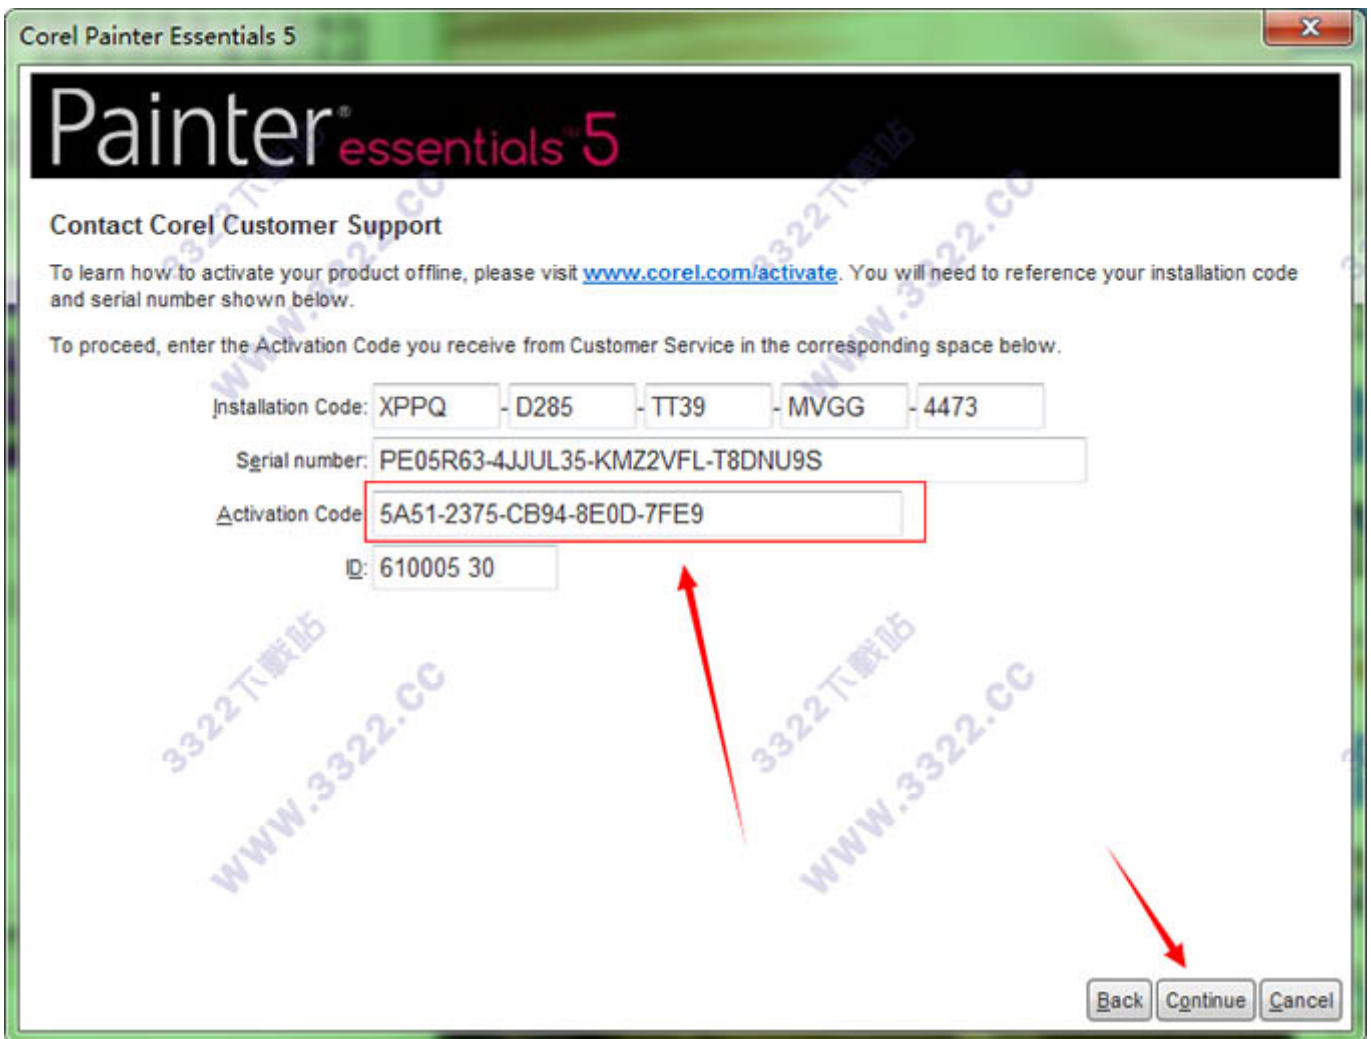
Corel Painter Essentials 5

Painter® essentials™ 5

Contact Corel Customer Support

To learn how to activate your product offline, please visit www.corel.com/activate. You will need to reference your installation code and serial number shown below.

To proceed, enter the Activation Code you receive from Customer Service in the corresponding space below.

Installation Code: XPPQ - D285 - TT39 - MVGG - 4473

Serial number: PE05R63-4JJUL35-KMZ2VFL-T8DNU9S

Activation Code 5A51-2375-CB94-8E0D-7FE9

ID: 610005 30

3322下载站 www.3322.cc

Back Continue Cancel